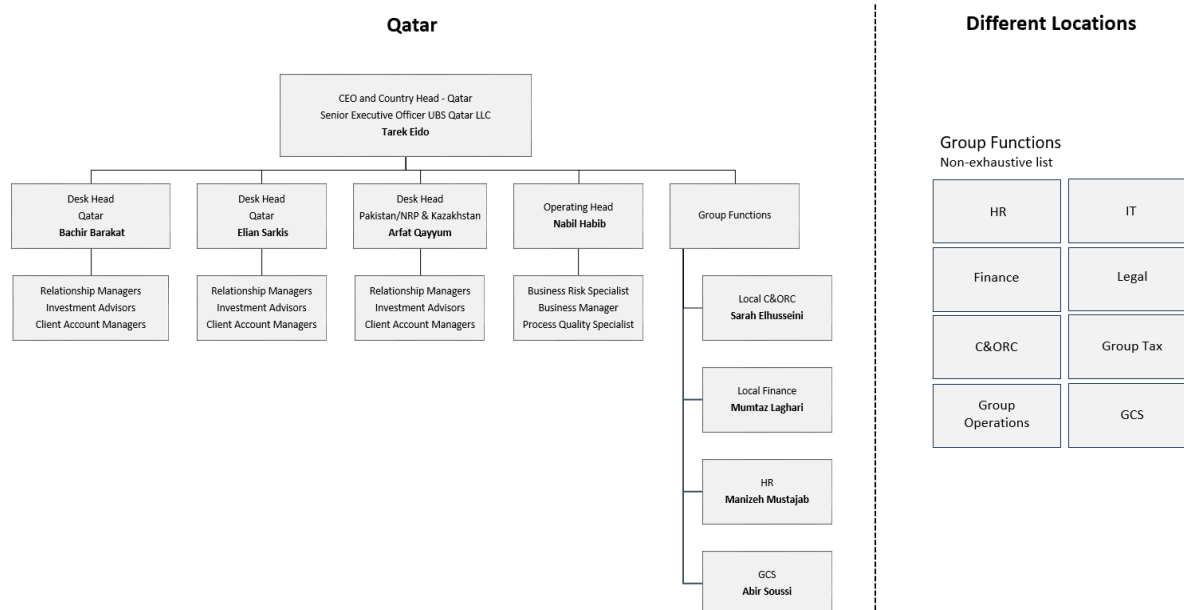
Qatar

CEO and Country Head - Qatar
Senior Executive Officer UBS Qatar LLC
**Tarek Eido**

Desk Head
Qatar
**Bachir Barakat**

Relationship Managers
Investment Advisors
Client Account Managers

Desk Head
Qatar
**Elian Sarkis**

Relationship Managers
Investment Advisors
Client Account Managers

Desk Head
Pakistan/NRP & Kazakhstan
**Arfat Qayyum**

Relationship Managers
Investment Advisors
Client Account Managers

Operating Head
**Nabil Habib**

Business Risk Specialist
Business Manager
Process Quality Specialist

Group Functions

Local C&ORC
**Sarah Elhusseini**

Local Finance
**Mumtaz Laghari**

HR
**Manizeh Mustajab**

GCS
**Abir Soussi**

Different Locations

Group Functions
Non-exhaustive list

| HR | IT |
|---|---|
| Finance | Legal |
| C&ORC | Group Tax |
| Group Operations | GCS |